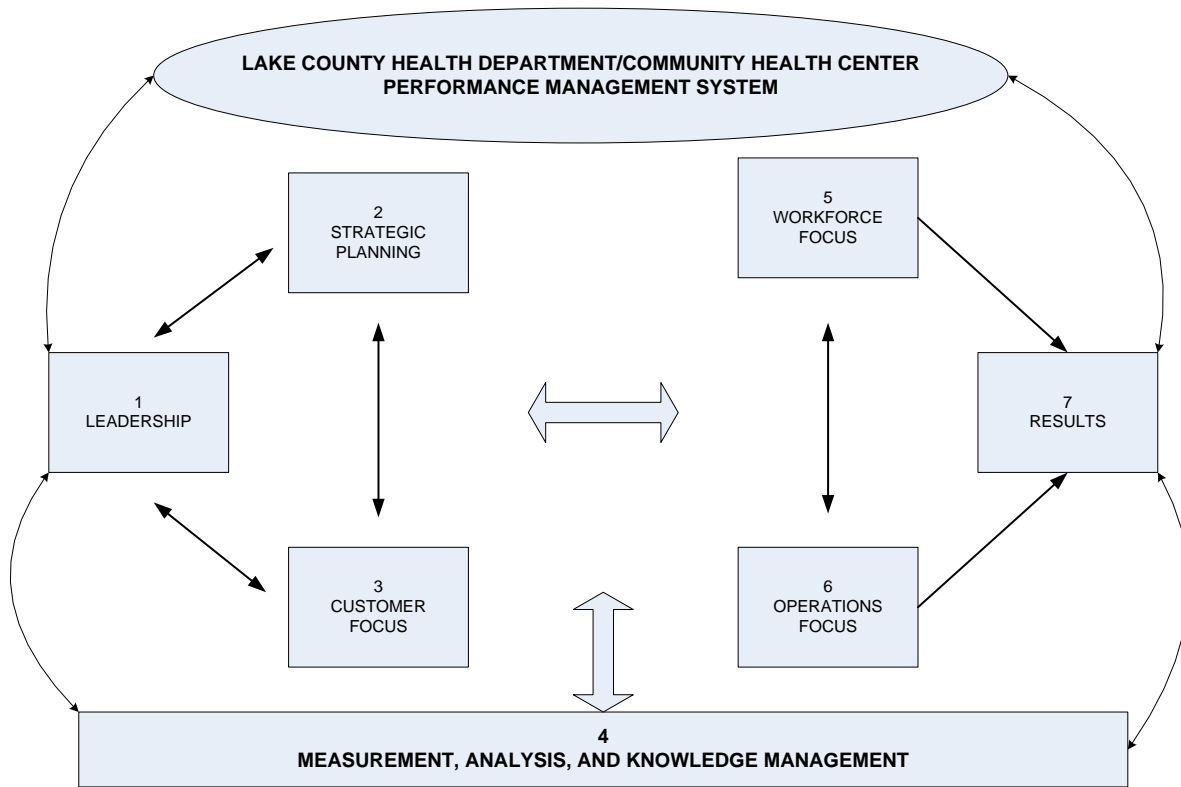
LAKE COUNTY HEALTH DEPARTMENT/COMMUNITY HEALTH CENTER
PERFORMANCE MANAGEMENT SYSTEM

2
STRATEGIC
PLANNING

5
WORKFORCE
FOCUS

1
LEADERSHIP

7
RESULTS

3
CUSTOMER
FOCUS

6
OPERATIONS
FOCUS

4
MEASUREMENT, ANALYSIS, AND KNOWLEDGE MANAGEMENT